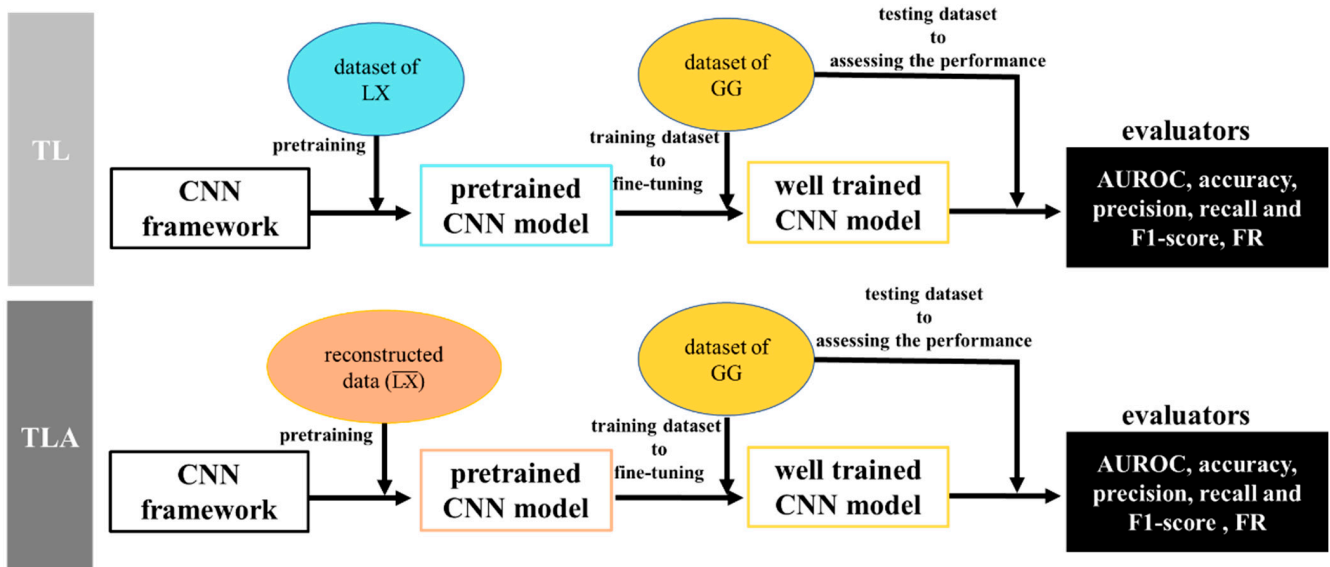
TL

dataset of LX

pretraining

CNN framework

pretrained CNN model

dataset of GG

testing dataset to assessing the performance

training dataset to fine-tuning

well trained CNN model

evaluators

AUROC, accuracy, precision, recall and F1-score, FR

TLA

reconstructed data ($\overline{LX}$)

pretraining

CNN framework

pretrained CNN model

dataset of GG

testing dataset to assessing the performance

training dataset to fine-tuning

well trained CNN model

evaluators

AUROC, accuracy, precision, recall and F1-score , FR